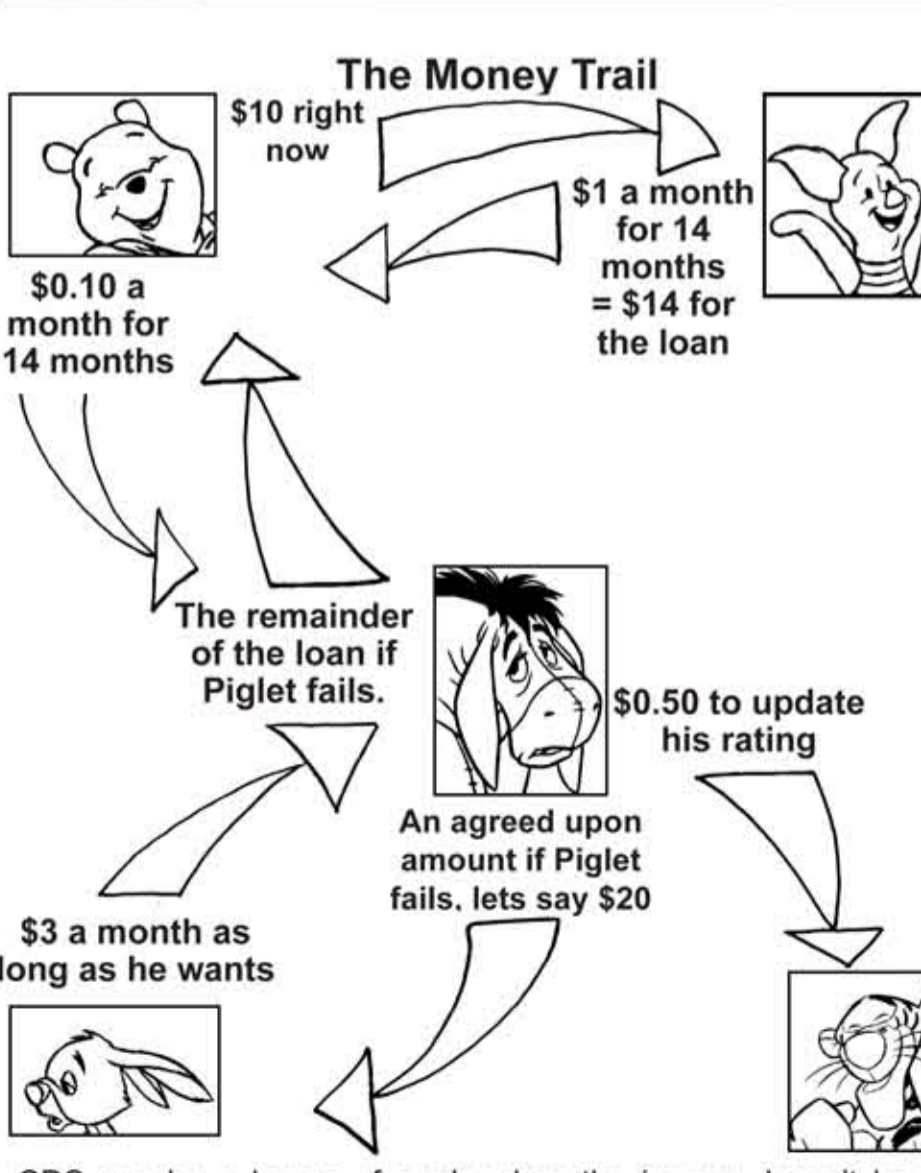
The Money Trail

$10 right now

$1 a month for 14 months = $14 for the loan

$0.10 a month for 14 months

The remainder of the loan if Piglet fails.

$0.50 to update his rating

An agreed upon amount if Piglet fails, lets say $20

$3 a month as long as he wants

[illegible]